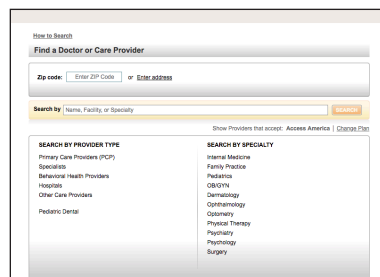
How to Search

Find a Doctor or Care Provider

Zip code: Enter ZIP Code or Enter address

Search by Name, Facility, or Specialty SEARCH

Show Providers that accept: Access America | Change Plan

SEARCH BY PROVIDER TYPE

Primary Care Providers (PCP)
Specialists
Behavioral Health Providers
Hospitals
Other Care Providers

Pediatric Dental

SEARCH BY SPECIALTY

Internal Medicine
Family Practice
Pediatrics
OB/GYN
Dermatology
Ophthalmology
Optometry
Physical Therapy
Psychiatry
Psychology
Surgery